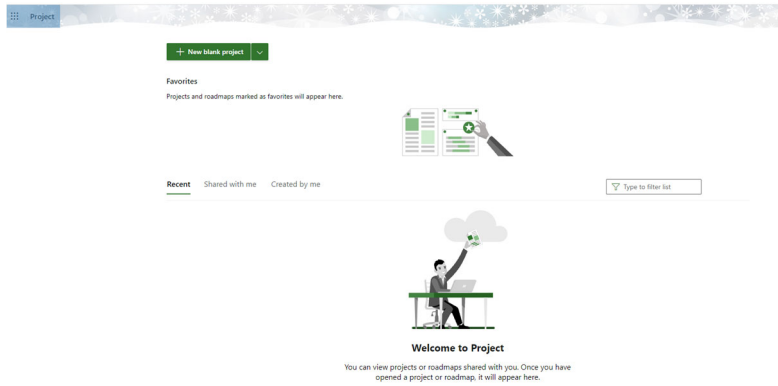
Project

+ New blank project

Favorites

Projects and roadmaps marked as favorites will appear here.

Recent Shared with me Created by me

Type to filter list

Welcome to Project

You can view projects or roadmaps shared with you. Once you have opened a project or roadmap, it will appear here.